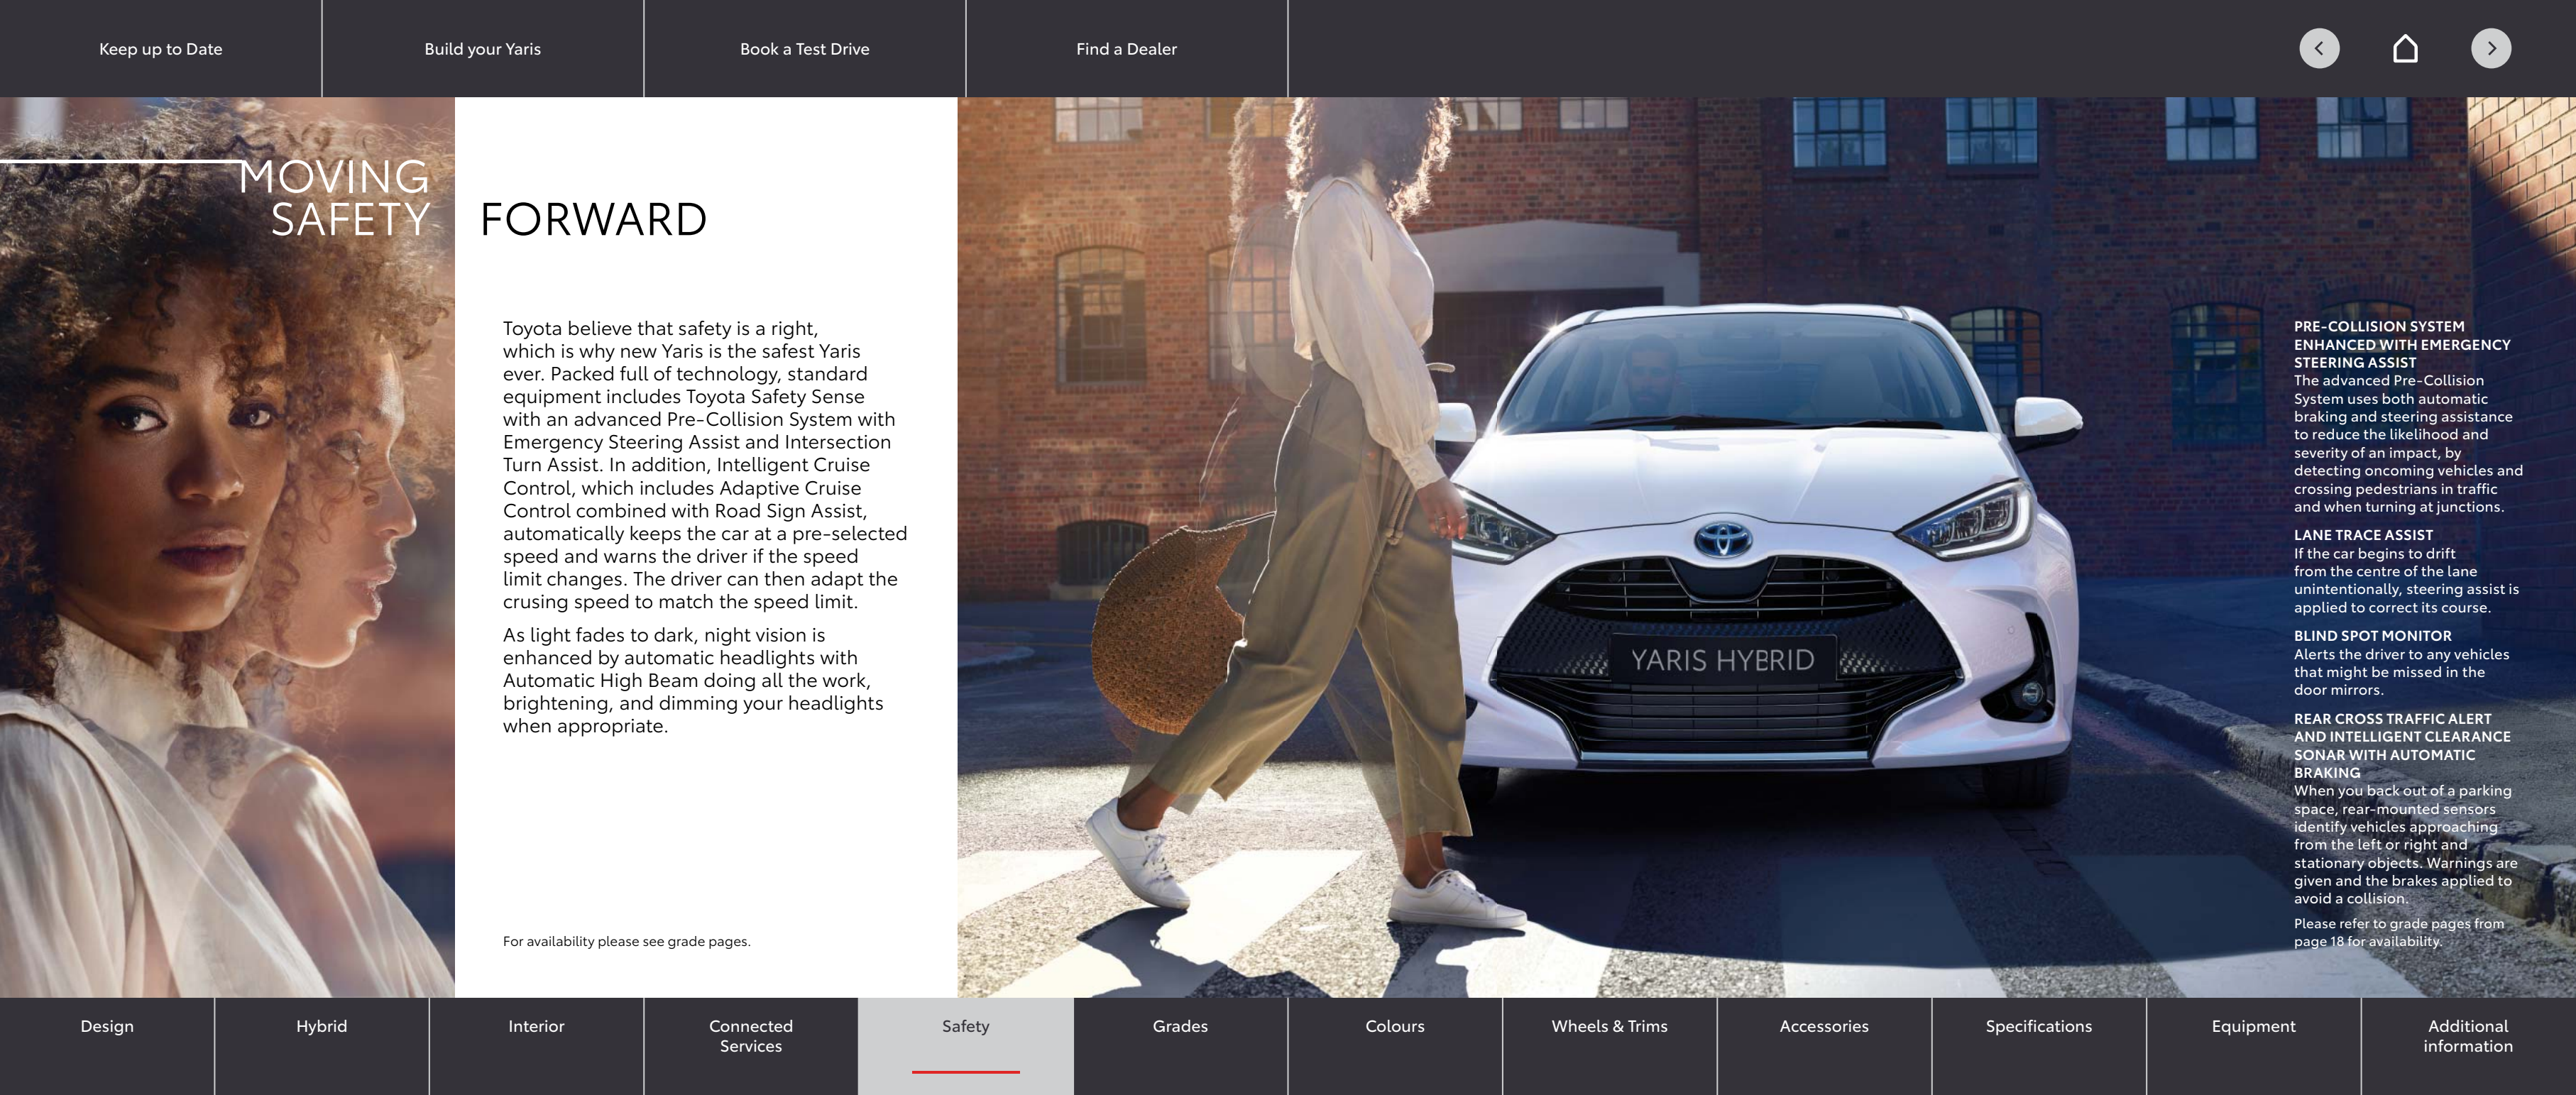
Keep up to Date
Build your Yaris
Book a Test Drive
Find a Dealer

MOVING SAFETY FORWARD

Toyota believe that safety is a right, which is why new Yaris is the safest Yaris ever. Packed full of technology, standard equipment includes Toyota Safety Sense with an advanced Pre-Collision System with Emergency Steering Assist and Intersection Turn Assist. In addition, Intelligent Cruise Control, which includes Adaptive Cruise Control combined with Road Sign Assist, automatically keeps the car at a pre-selected speed and warns the driver if the speed limit changes. The driver can then adapt the crusing speed to match the speed limit.

As light fades to dark, night vision is enhanced by automatic headlights with Automatic High Beam doing all the work, brightening, and dimming your headlights when appropriate.

For availability please see grade pages.

YARIS HYBRID

PRE-COLLISION SYSTEM ENHANCED WITH EMERGENCY STEERING ASSIST
The advanced Pre-Collision System uses both automatic braking and steering assistance to reduce the likelihood and severity of an impact, by detecting oncoming vehicles and crossing pedestrians in traffic and when turning at junctions.

LANE TRACE ASSIST
If the car begins to drift from the centre of the lane unintentionally, steering assist is applied to correct its course.

BLIND SPOT MONITOR
Alerts the driver to any vehicles that might be missed in the door mirrors.

REAR CROSS TRAFFIC ALERT AND INTELLIGENT CLEARANCE SONAR WITH AUTOMATIC BRAKING
When you back out of a parking space, rear-mounted sensors identify vehicles approaching from the left or right and stationary objects. Warnings are given and the brakes applied to avoid a collision.

Please refer to grade pages from page 18 for availability.

Design
Hybrid
Interior
Connected Services
Safety
Grades
Colours
Wheels & Trims
Accessories
Specifications
Equipment
Additional information